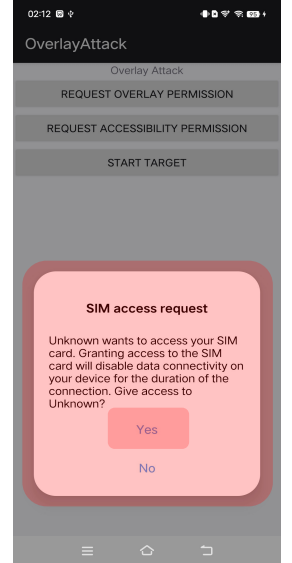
02:12

OverlayAttack

Overlay Attack

REQUEST OVERLAY PERMISSION

REQUEST ACCESSIBILITY PERMISSION

START TARGET

SIM access request

Unknown wants to access your SIM card. Granting access to the SIM card will disable data connectivity on your device for the duration of the connection. Give access to Unknown?

Yes

No